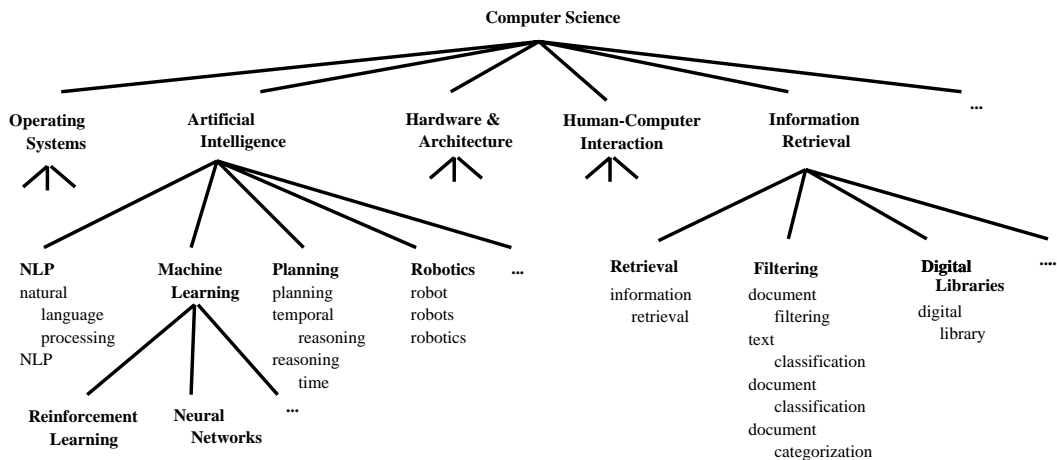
Computer Science

Operating Systems

Artificial Intelligence

Hardware & Architecture

Human-Computer Interaction

Information Retrieval

...

NLP
natural language processing
NLP

Machine Learning

Planning
planning
temporal reasoning
reasoning time

Robotics
robot
robots
robotics

...

Reinforcement Learning

Neural Networks

...

Retrieval
information retrieval

Filtering
document filtering
text classification
document classification
document categorization

Digital Libraries
digital library

....